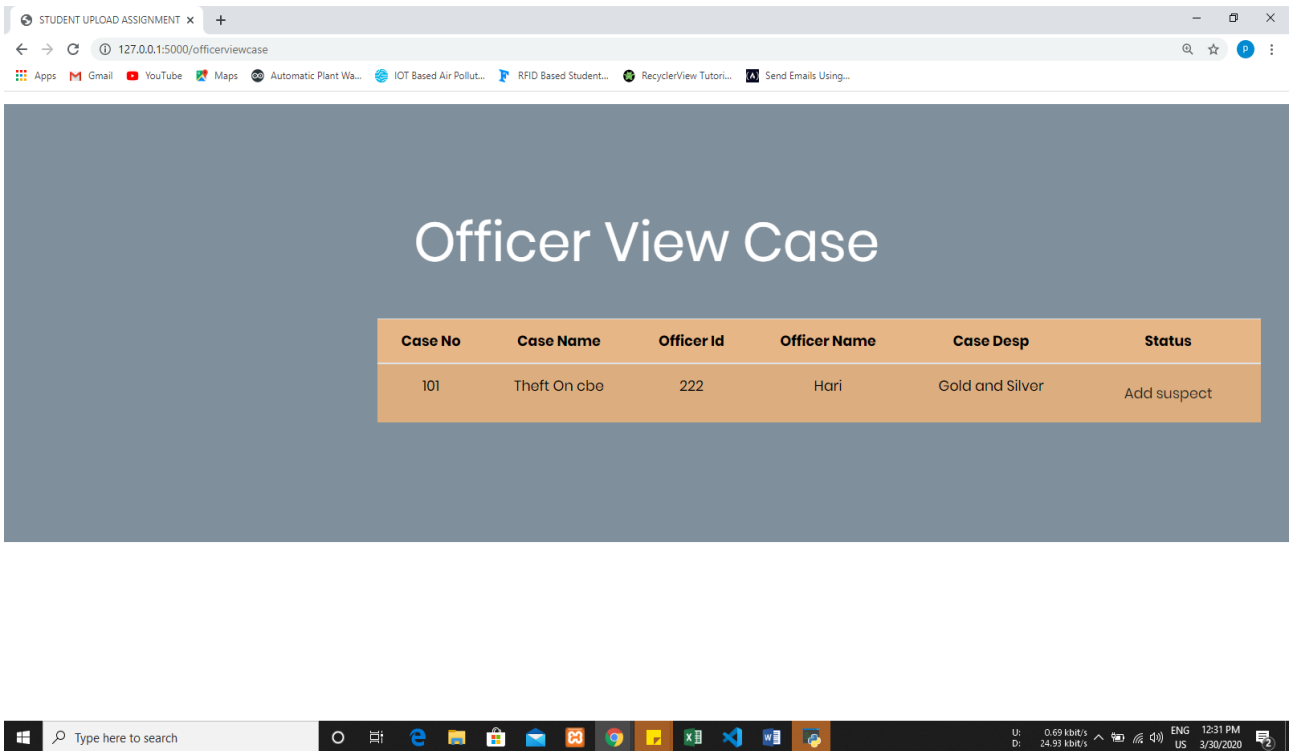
STUDENT UPLOAD ASSIGNMENT ×
+
127.0.0.1:5000/officerviewcase
Apps Gmail YouTube Maps Automatic Plant Wa... IOT Based Air Pollut... RFID Based Student... RecyclerView Tutori... Send Emails Using...

Officer View Case

| Case No | Case Name | Officer Id | Officer Name | Case Desp | Status |
|---|---|---|---|---|---|
| 101 | Theft On cbe | 222 | Hari | Gold and Silver | Add suspect |

Type here to search
U: 0.69 kbit/s
D: 24.93 kbit/s
ENG US
12:31 PM
3/30/2020
2